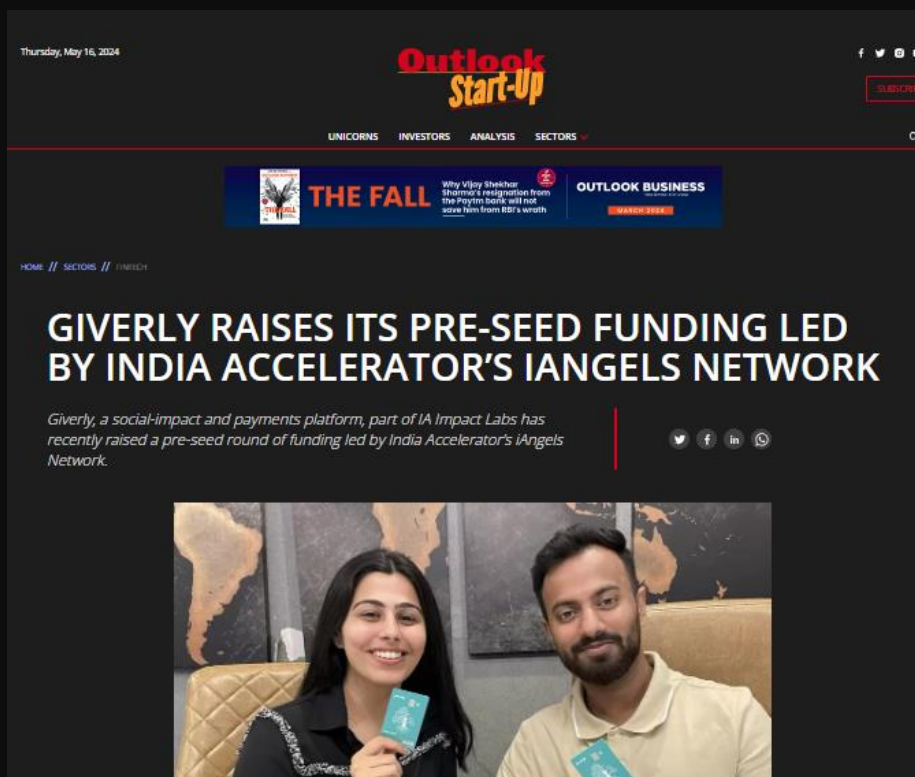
Thursday, May 16, 2024

Outlook Start-Up

SUBSCR

UNICORNS INVESTORS ANALYSIS SECTORS

THE FALL Why Vijay Shekhar Sharma's resignation from the Paytm bank will not save him from RBI's wrath OUTLOOK BUSINESS MARCH 2024

HOME // SECTORS // FINTECH

GIVERLY RAISES ITS PRE-SEED FUNDING LED BY INDIA ACCELERATOR'S IANGELS NETWORK

Giverly, a social-impact and payments platform, part of IA Impact Labs has recently raised a pre-seed round of funding led by India Accelerator's iAngels Network.